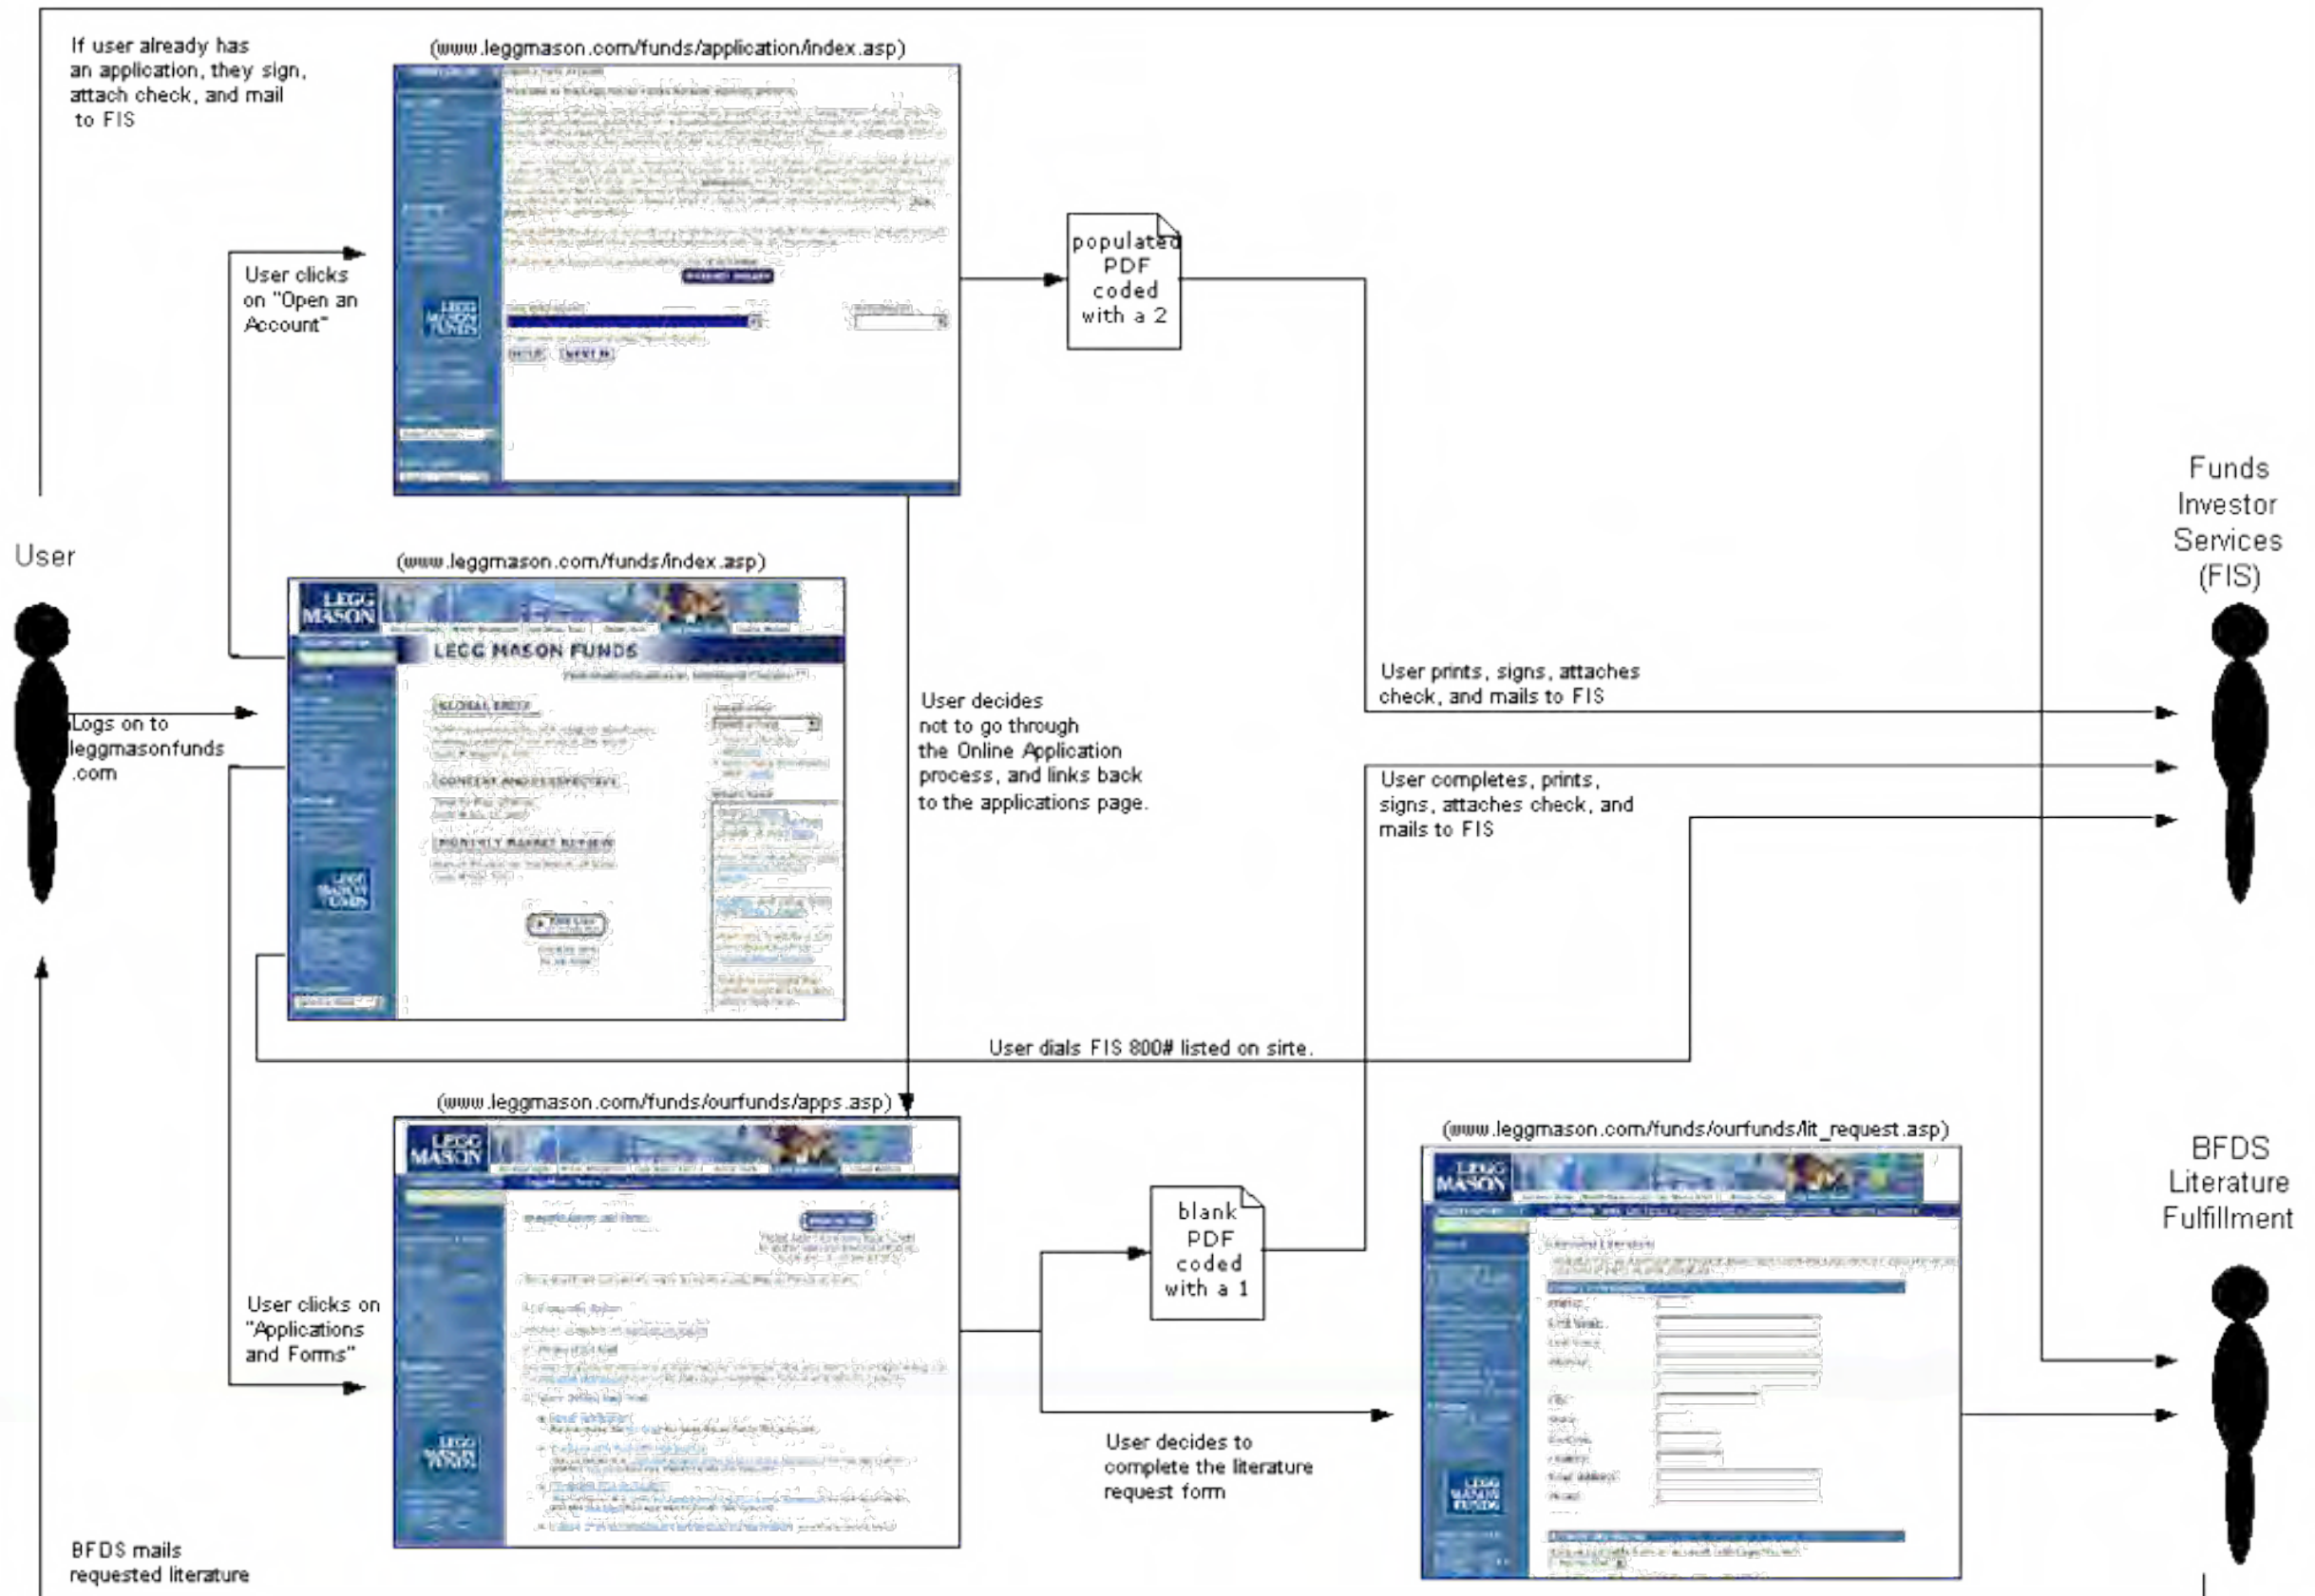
If user already has an application, they sign, attach check, and mail to FIS

(www.leggmason.com/funds/application/index.asp)

User clicks on "Open an Account"

populated PDF coded with a 2

User

(www.leggmason.com/funds/index.asp)

LEGG MASON

LEGG MASON FUNDS

Logs on to leggmasonfunds .com

User decides not to go through the Online Application process, and links back to the applications page.

Funds Investor Services (FIS)

User prints, signs, attaches check, and mails to FIS

User completes, prints, signs, attaches check, and mails to FIS

User dials FIS 800# listed on sirte.

(www.leggmason.com/funds/ourfunds/apps.asp)

LEGG MASON

(www.leggmason.com/funds/ourfunds/lit_request.asp)

LEGG MASON

BFDS Literature Fulfillment

blank PDF coded with a 1

User clicks on "Applications and Forms"

User decides to complete the literature request form

BFDS mails requested literature